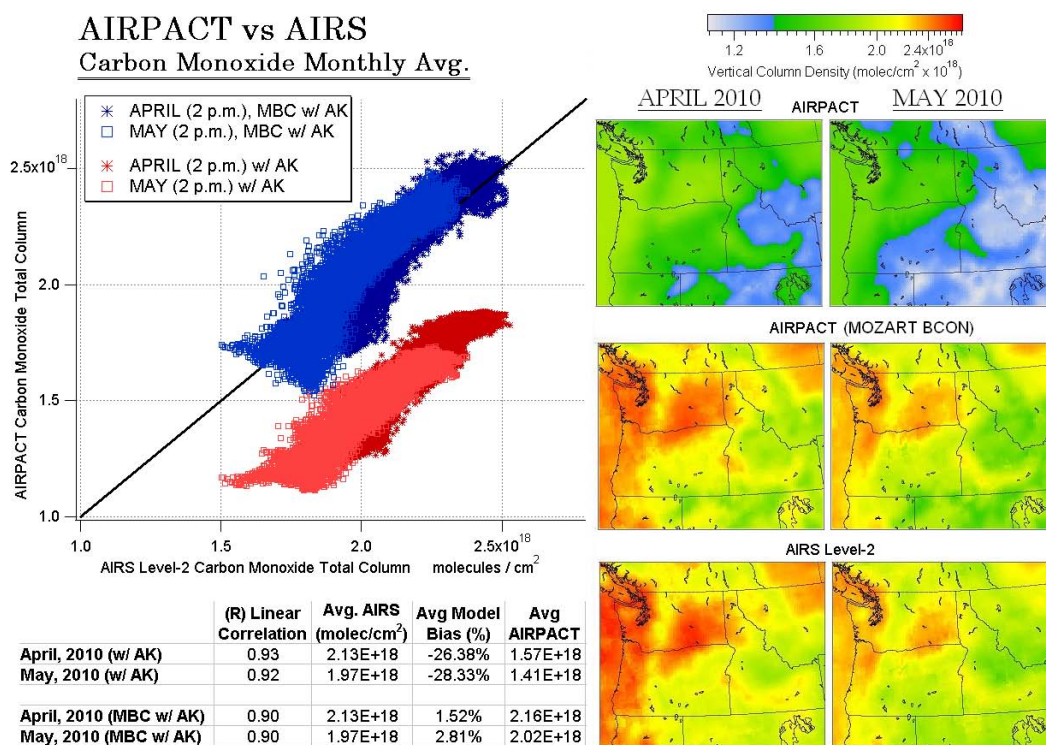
AIRPACT vs AIRS
Carbon Monoxide Monthly Avg.

1.2 1.6 2.0 $2.4\times10^{18}$
Vertical Column Density (molec/cm$^2$ x $10^{18}$)

APRIL 2010 AIRPACT MAY 2010

AIRPACT (MOZART BCON)

AIRS Level-2

APRIL (2 p.m.), MBC w/ AK
MAY (2 p.m.), MBC w/ AK
APRIL (2 p.m.) w/ AK
MAY (2 p.m.) w/ AK

$2.5\times10^{18}$
2.0
1.5
1.0

AIRPACT Carbon Monoxide Total Column

1.0 1.5 2.0 $2.5\times10^{18}$
AIRS Level-2 Carbon Monoxide Total Column molecules / cm$^2$

| | (R) Linear Correlation | Avg. AIRS (molec/cm$^2$) | Avg Model Bias (%) | Avg AIRPACT |
|---|---|---|---|---|
| April, 2010 (w/ AK) | 0.93 | 2.13E+18 | -26.38% | 1.57E+18 |
| May, 2010 (w/ AK) | 0.92 | 1.97E+18 | -28.33% | 1.41E+18 |
| | | | | |
| April, 2010 (MBC w/ AK) | 0.90 | 2.13E+18 | 1.52% | 2.16E+18 |
| May, 2010 (MBC w/ AK) | 0.90 | 1.97E+18 | 2.81% | 2.02E+18 |